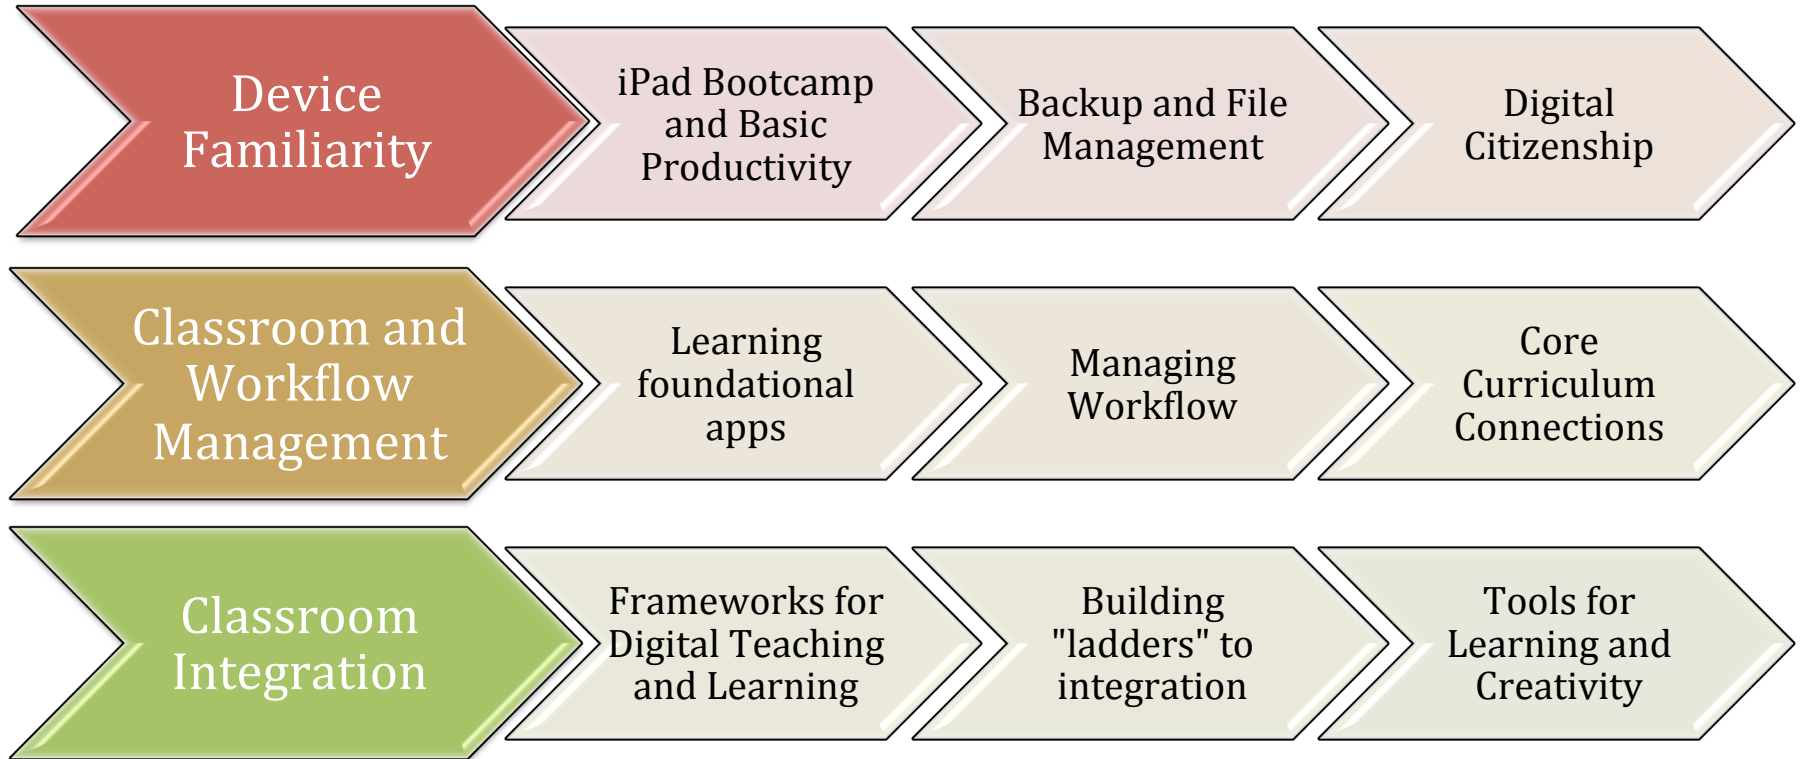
Device Familiarity

iPad Bootcamp and Basic Productivity

Backup and File Management

Digital Citizenship

Classroom and Workflow Management

Learning foundational apps

Managing Workflow

Core Curriculum Connections

Classroom Integration

Frameworks for Digital Teaching and Learning

Building "ladders" to integration

Tools for Learning and Creativity